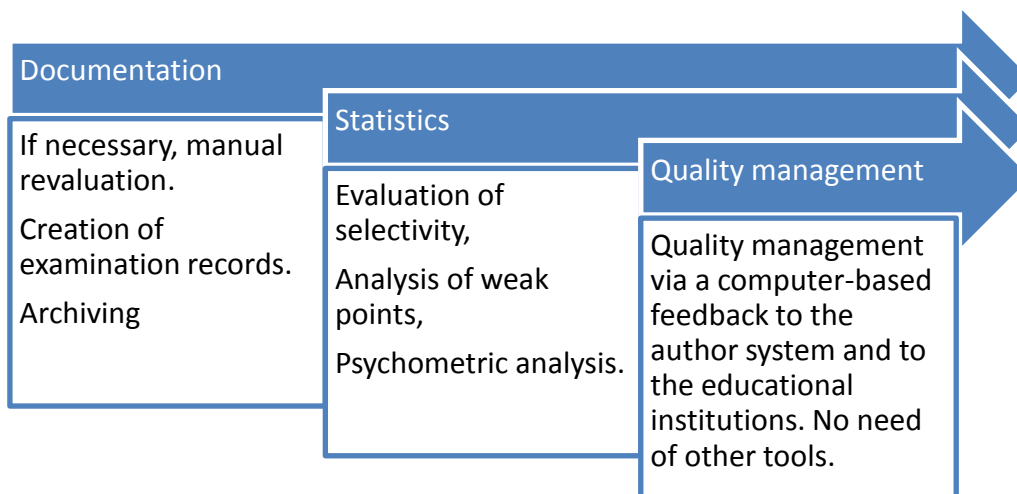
Documentation

If necessary, manual revaluation.

Creation of examination records.

Archiving

Statistics

Evaluation of selectivity,

Analysis of weak points,

Psychometric analysis.

Quality management

Quality management via a computer-based feedback to the author system and to the educational institutions. No need of other tools.